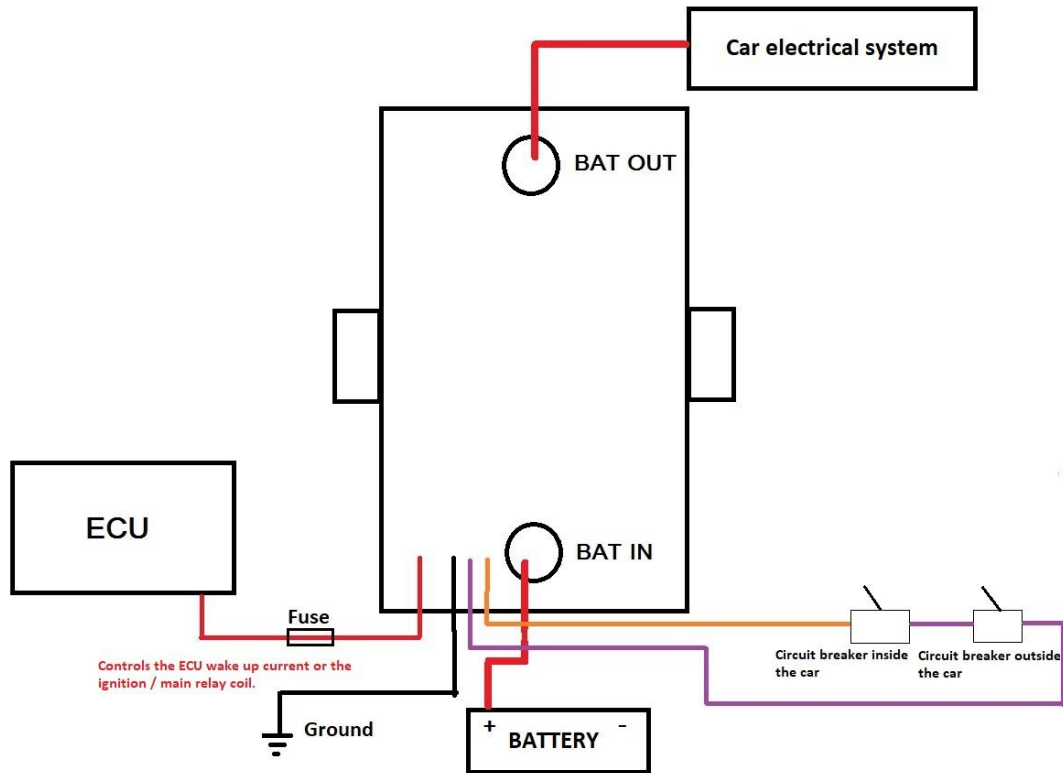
Car electrical system

BAT OUT

ECU

BAT IN

Fuse

Controls the ECU wake up current or the ignition / main relay coil.

Circuit breaker inside the car

Circuit breaker outside the car

Ground

+ BATTERY -